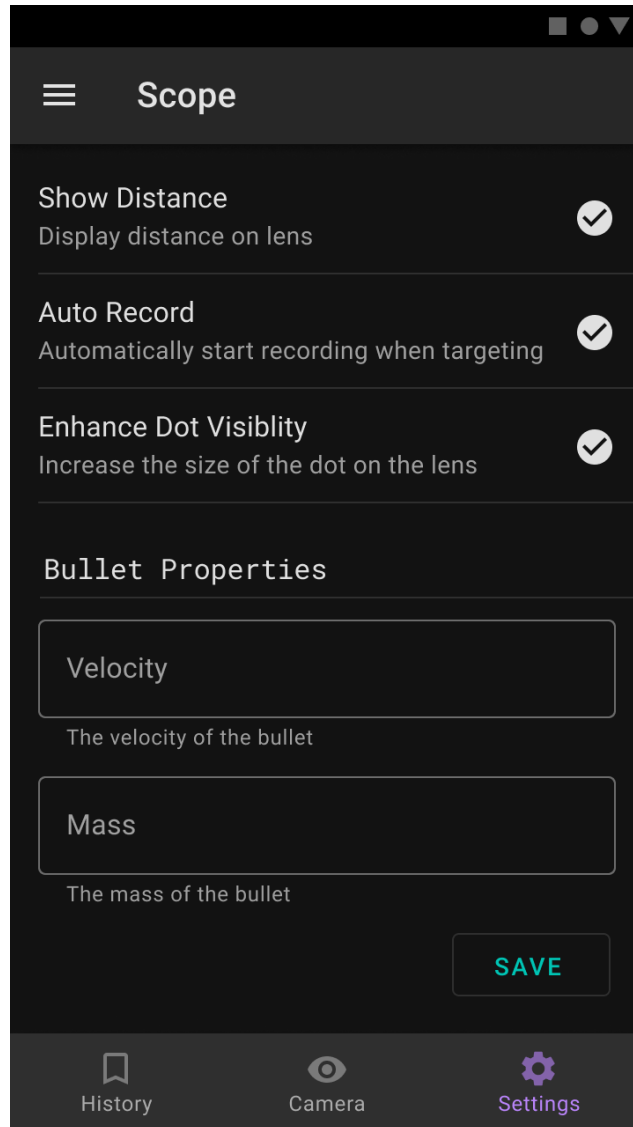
Scope

Show Distance
Display distance on lens

Auto Record
Automatically start recording when targeting

Enhance Dot Visiblity
Increase the size of the dot on the lens

Bullet Properties

Velocity
The velocity of the bullet

Mass
The mass of the bullet

SAVE

History
Camera
Settings